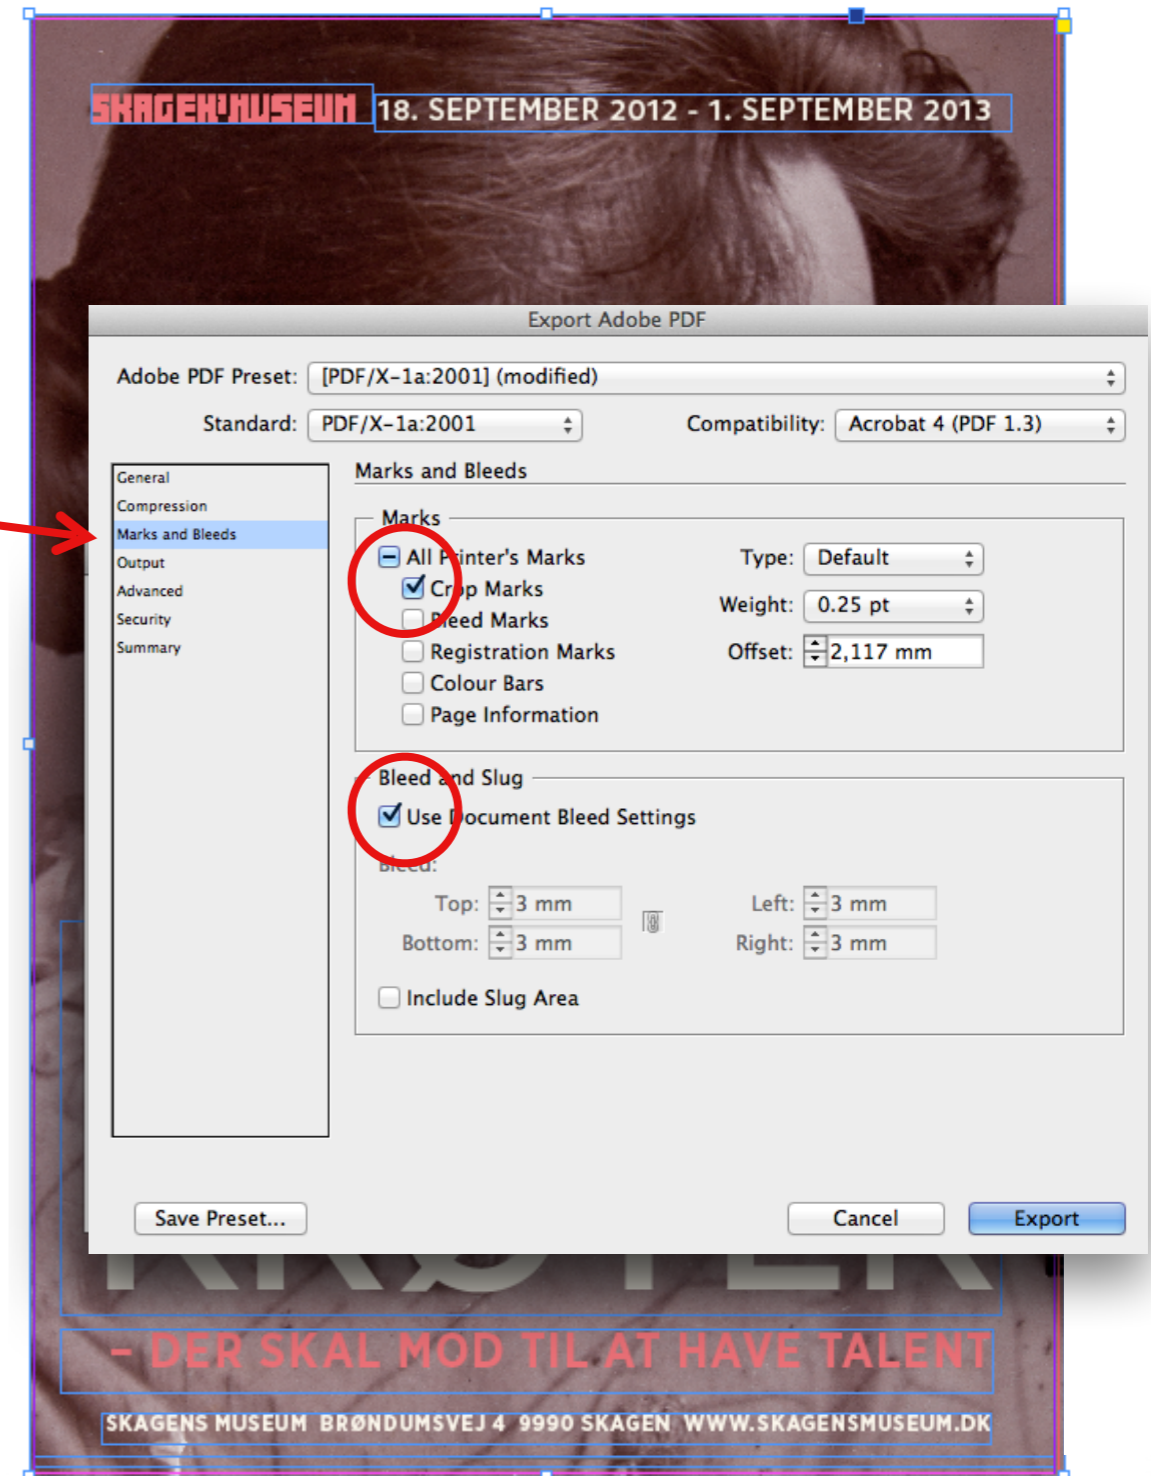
SKAGENS MUSEUM 18. SEPTEMBER 2012 - 1. SEPTEMBER 2013

Export Adobe PDF

Adobe PDF Preset: [PDF/X-1a:2001] (modified)

Standard: PDF/X-1a:2001

Compatibility: Acrobat 4 (PDF 1.3)

General
Compression
Marks and Bleeds
Output
Advanced
Security
Summary

Marks and Bleeds

Marks

All Printer's Marks
Crop Marks
Bleed Marks
Registration Marks
Colour Bars
Page Information

Type: Default
Weight: 0.25 pt
Offset: 2,117 mm

Bleed and Slug

Use Document Bleed Settings

Bleed:

Top: 3 mm
Bottom: 3 mm
Left: 3 mm
Right: 3 mm

Include Slug Area

Save Preset...

Cancel

Export

KRØYER

– DER SKAL MOD TIL AT HAVE TALENT

SKAGENS MUSEUM BRØNDUMSVEJ 4 9990 SKAGEN WWW.SKAGENSMUSEUM.DK